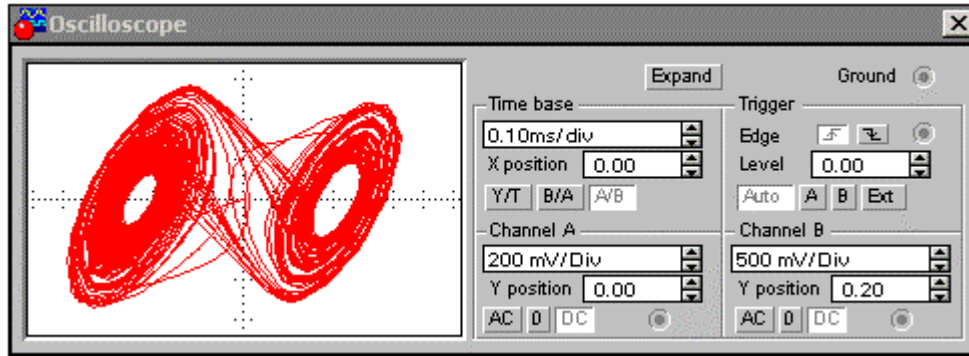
Oscilloscope

Expand

Ground

Time base

0.10ms/div

X position 0.00

Y/T B/A A/B

Trigger

Edge

Level 0.00

Auto A B Ext

Channel A

200 mV/Div

Y position 0.00

AC 0 DC

Channel B

500 mV/Div

Y position 0.20

AC 0 DC